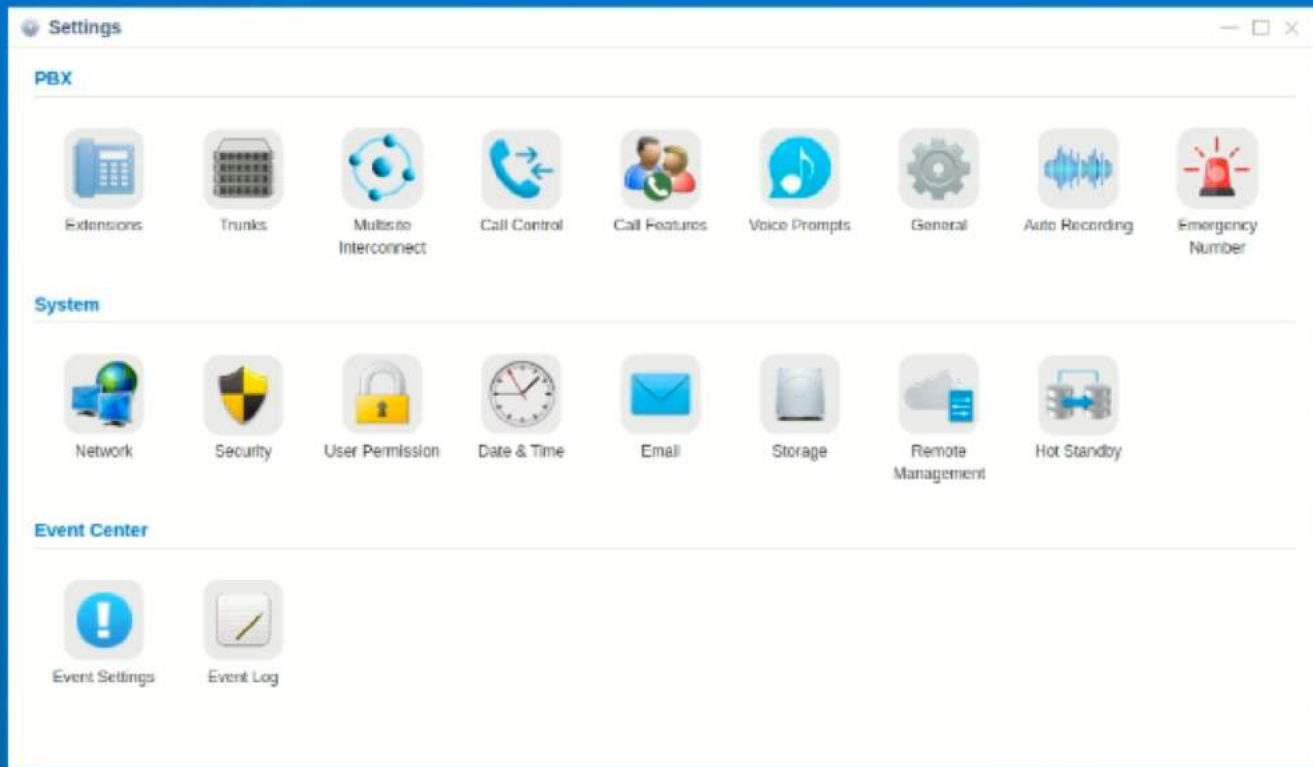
Settings

PBX

Extensions

Trunks

Multisite Interconnect

Call Control

Call Features

Voice Prompts

General

Auto Recording

Emergency Number

System

Network

Security

User Permission

Date & Time

Email

Storage

Remote Management

Hot Standby

Event Center

Event Settings

Event Log